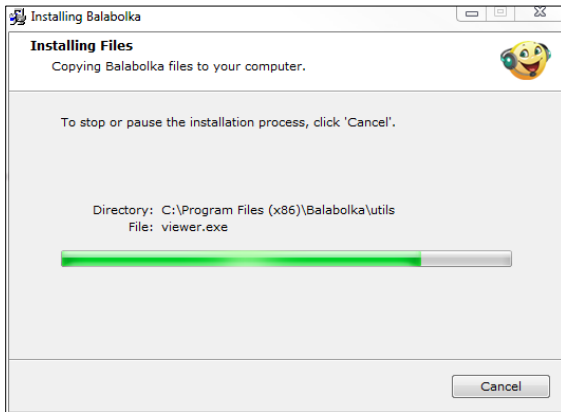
Installing Balabolka

Installing Files

Copying Balabolka files to your computer.

To stop or pause the installation process, click 'Cancel'.

Directory: C:\Program Files (x86)\Balabolka\utils
File: viewer.exe

Cancel